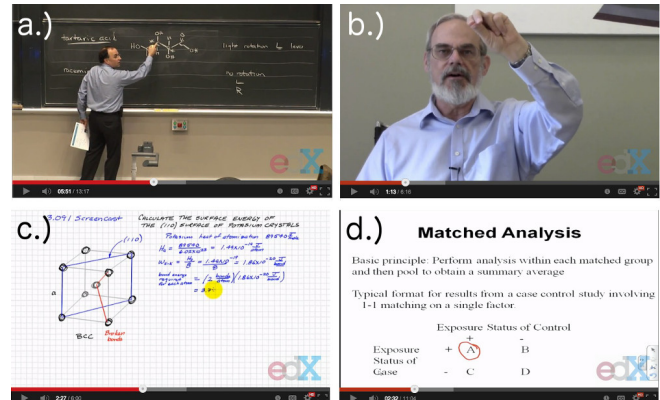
a.)

tartaric acid

light rotation to left

racemic

no rotation

R

edX

05:51 / 13:17

b.)

edX

1:13 / 6:16

c.)

3.091 Screencast

CALCULATE THE SURFACE ENERGY OF THE (110) SURFACE OF POTASSIUM CRYSTALS

Potassium heat of atomization 89540 $\frac{J}{mol}$

$H_s = \frac{89540}{6.02 \times 10^{23}} = 1.49 \times 10^{-19} \frac{J}{atom}$

$W_{BOX} = \frac{H_s}{8} = \frac{1.49 \times 10^{-19}}{8} = 1.86 \times 10^{-20} \frac{J}{bond}$

bond energy required for each atom $= \left(2 \frac{bonds}{atom}\right)\left(1.86 \times 10^{-20} \frac{J}{bond}\right)$

$= 3.7$

(110)

a

BCC

Broken bonds

edX

2:27 / 6:00

d.)

Matched Analysis

Basic principle: Perform analysis within each matched group and then pool to obtain a summary average

Typical format for results from a case control study involving 1-1 matching on a single factor.

Exposure Status of Control

+ -

Exposure Status of Case

+ A B

- C D

edX

02:32 / 11:24